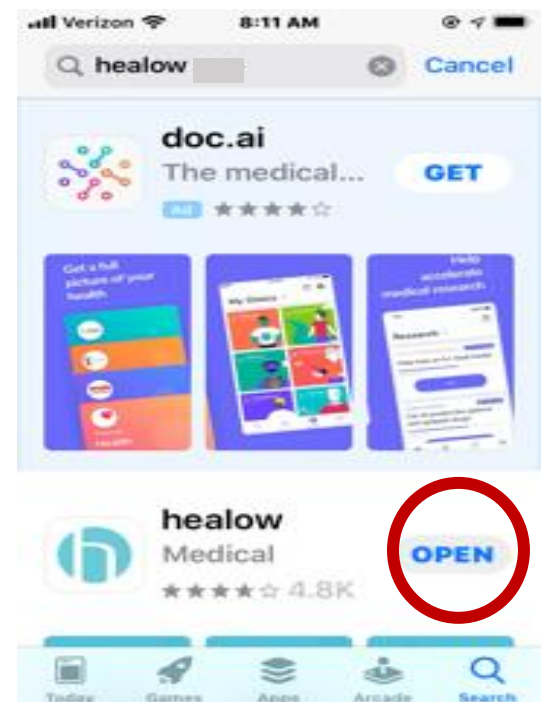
Verizon 8:11 AM

healow

Cancel

doc.ai

The medical...

GET

Ad ★★★★☆

Get a full picture of your health

My Data

Help accelerate medical research

Research

healow

Medical

OPEN

★★★★☆ 4.8K

Today Games Apps Arcade Search